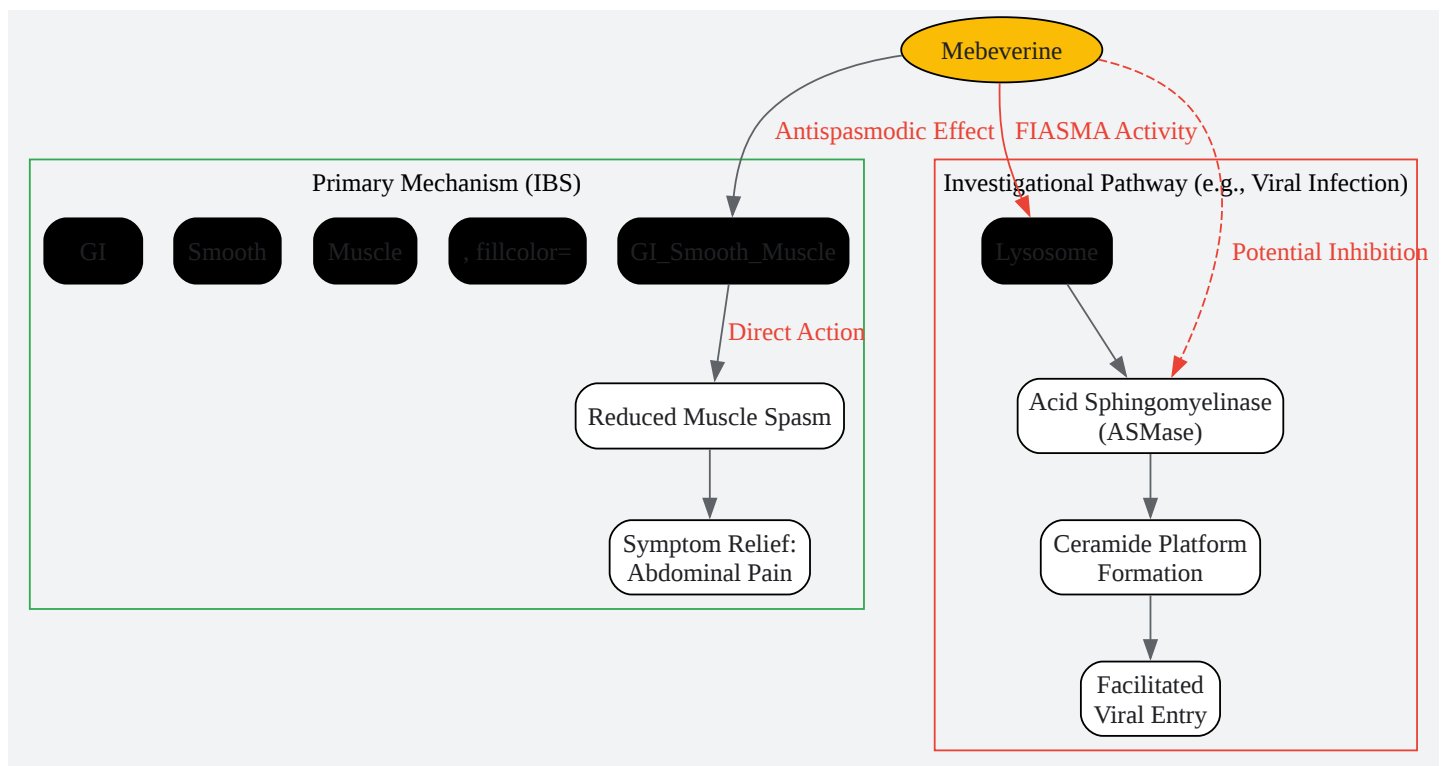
Mebeverine

Antispasmodic Effect

FIASMA Activity

Primary Mechanism (IBS)

GI

Smooth

Muscle

, fillcolor=

GI_Smooth_Muscle

Direct Action

Reduced Muscle Spasm

Symptom Relief: Abdominal Pain

Investigational Pathway (e.g., Viral Infection)

Lysosome

Potential Inhibition

Acid Sphingomyelinase (ASMase)

Ceramide Platform Formation

Facilitated Viral Entry